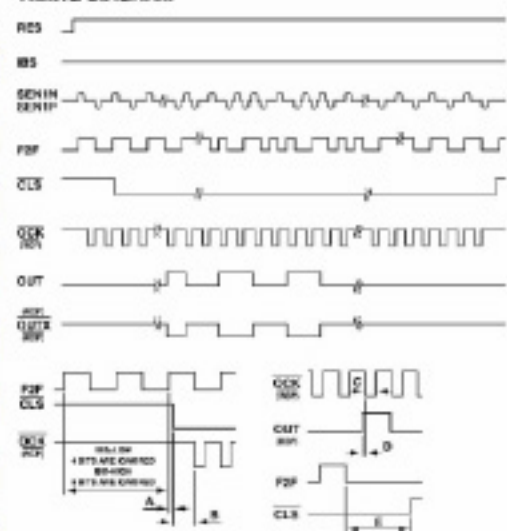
RES

IBS

SERIN
SERIP

F2F

$\overline{CLS}$

$\overline{CCK}$

OUT

$\overline{OUTX}$

F2F
$\overline{CLS}$

$\overline{CCK}$

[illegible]
4 BITS ARE CHANGED
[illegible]
4 BITS ARE CHANGED

A

B

$\overline{CCK}$

C

OUT

D

F2F

$\overline{CLS}$

E